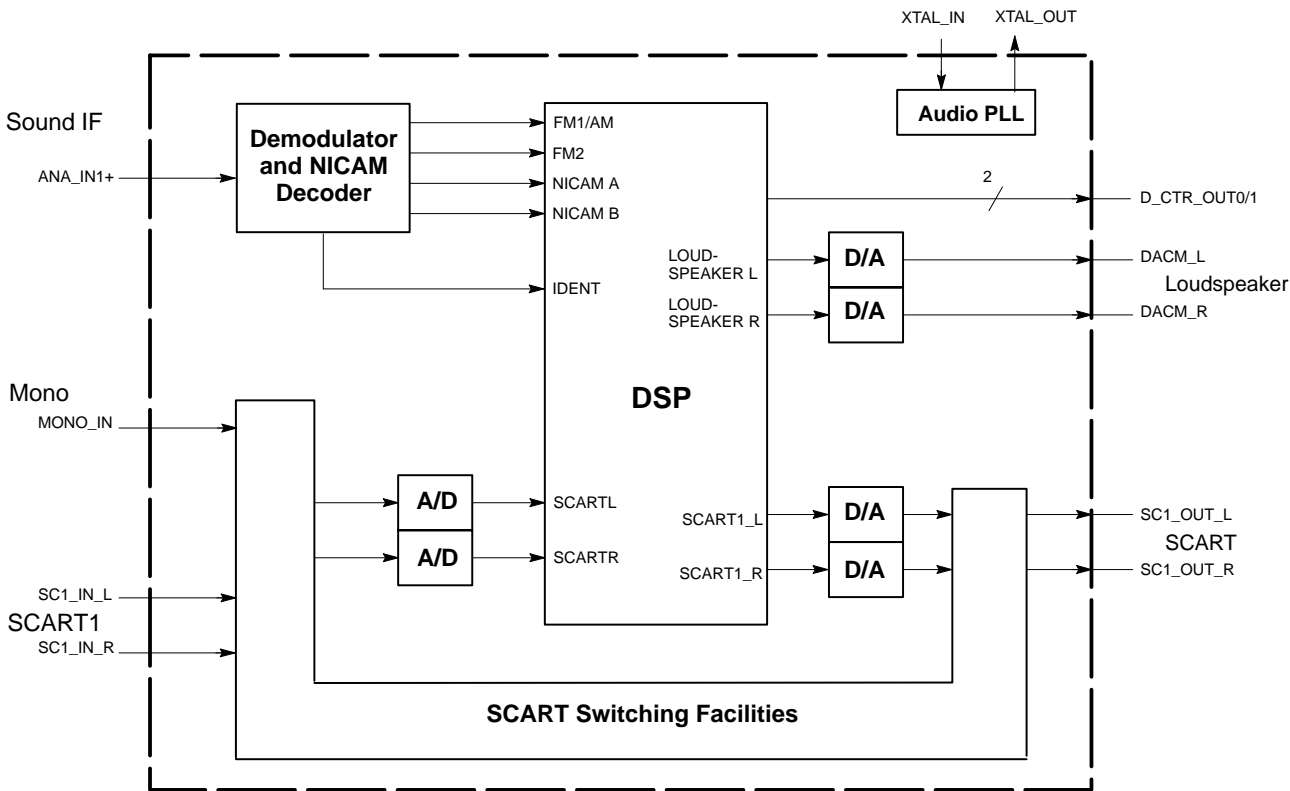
XTAL_IN
XTAL_OUT

Audio PLL

Sound IF

ANA_IN1+

Demodulator and NICAM Decoder

FM1/AM
FM2
NICAM A
NICAM B
IDENT

2
D_CTR_OUT0/1

LOUD-SPEAKER L
LOUD-SPEAKER R

D/A
D/A

DACM_L
Loudspeaker
DACM_R

DSP

Mono
MONO_IN

A/D
A/D

SCARTL
SCARTR

SCART1_L
SCART1_R

D/A
D/A

SC1_OUT_L
SCART
SC1_OUT_R

SC1_IN_L
SCART1
SC1_IN_R

SCART Switching Facilities